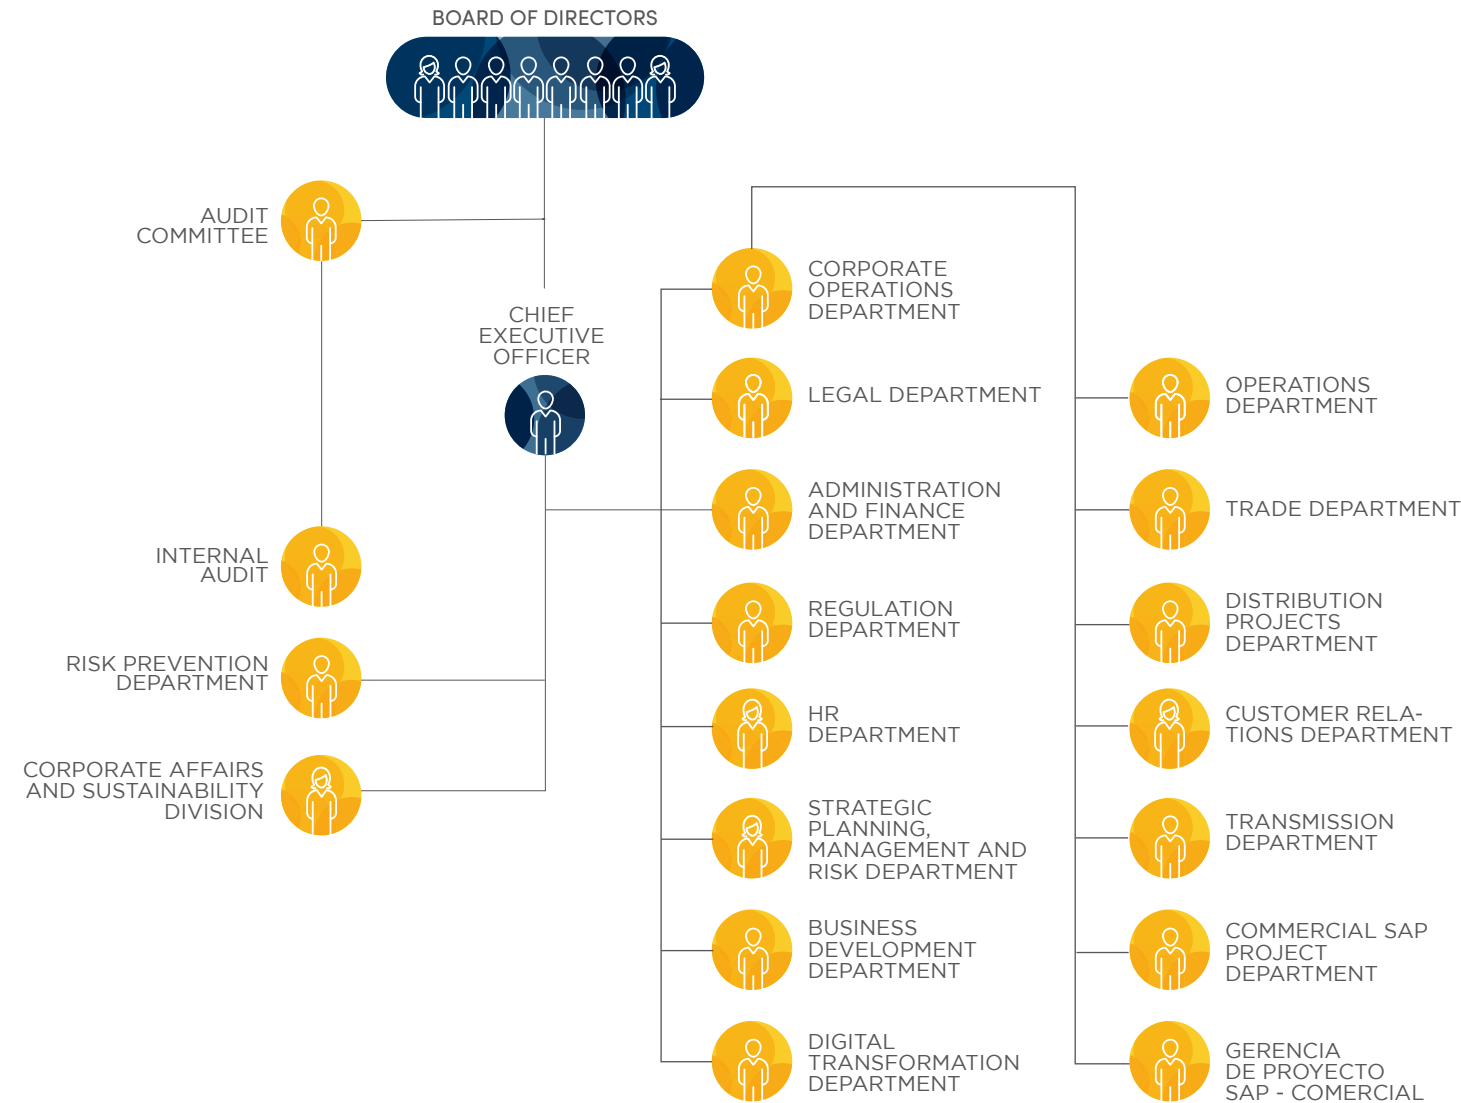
BOARD OF DIRECTORS

AUDIT COMMITTEE

CHIEF EXECUTIVE OFFICER

INTERNAL AUDIT

RISK PREVENTION DEPARTMENT

CORPORATE AFFAIRS AND SUSTAINABILITY DIVISION

CORPORATE OPERATIONS DEPARTMENT

LEGAL DEPARTMENT

ADMINISTRATION AND FINANCE DEPARTMENT

REGULATION DEPARTMENT

HR DEPARTMENT

STRATEGIC PLANNING, MANAGEMENT AND RISK DEPARTMENT

BUSINESS DEVELOPMENT DEPARTMENT

DIGITAL TRANSFORMATION DEPARTMENT

OPERATIONS DEPARTMENT

TRADE DEPARTMENT

DISTRIBUTION PROJECTS DEPARTMENT

CUSTOMER RELATIONS DEPARTMENT

TRANSMISSION DEPARTMENT

COMMERCIAL SAP PROJECT DEPARTMENT

GERENCIA DE PROYECTO SAP - COMERCIAL